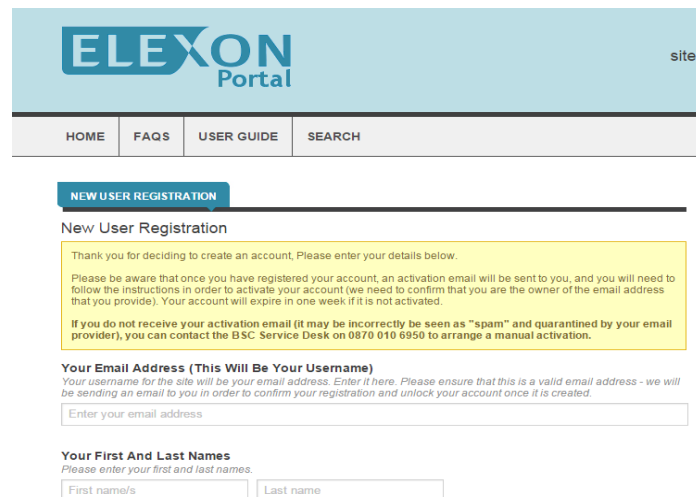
ELEXON Portal

site

HOME FAQS USER GUIDE SEARCH

NEW USER REGISTRATION

New User Registration

Thank you for deciding to create an account, Please enter your details below.

Please be aware that once you have registered your account, an activation email will be sent to you, and you will need to follow the instructions in order to activate your account (we need to confirm that you are the owner of the email address that you provide). Your account will expire in one week if it is not activated.

If you do not receive your activation email (it may be incorrectly be seen as "spam" and quarantined by your email provider), you can contact the BSC Service Desk on 0870 010 6950 to arrange a manual activation.

Your Email Address (This Will Be Your Username)
Your username for the site will be your email address. Enter it here. Please ensure that this is a valid email address - we will be sending an email to you in order to confirm your registration and unlock your account once it is created.

Enter your email address

Your First And Last Names
Please enter your first and last names.

First name/s

Last name